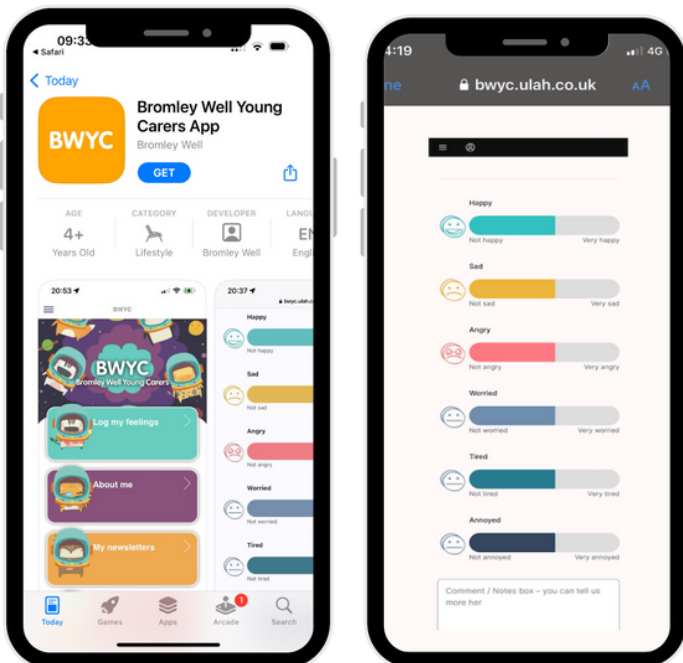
09:33
◂ Safari

< Today

BWYC

Bromley Well Young Carers App
Bromley Well
GET

AGE
4+
Years Old

CATEGORY
Lifestyle

DEVELOPER
Bromley Well

LANGU
EN
Engl

20:53
BWYC
BWYC
Bromley Well Young Carers
Log my feelings
About me
My newsletters

20:37
bwyc.ulah.co.uk
Happy
Not happy
Sad
Not sad
Angry
Not angry
Worried
Not worried
Tired
Not tired

Today
Games
Apps
1
Arcade
Search

4:19
4G
ne
bwyc.ulah.co.uk
AA

Happy
Not happy
Very happy

Sad
Not sad
Very sad

Angry
Not angry
Very angry

Worried
Not worried
Very worried

Tired
Not tired
Very tired

Annoyed
Not annoyed
Very annoyed

Comment / Notes box – you can tell us more her